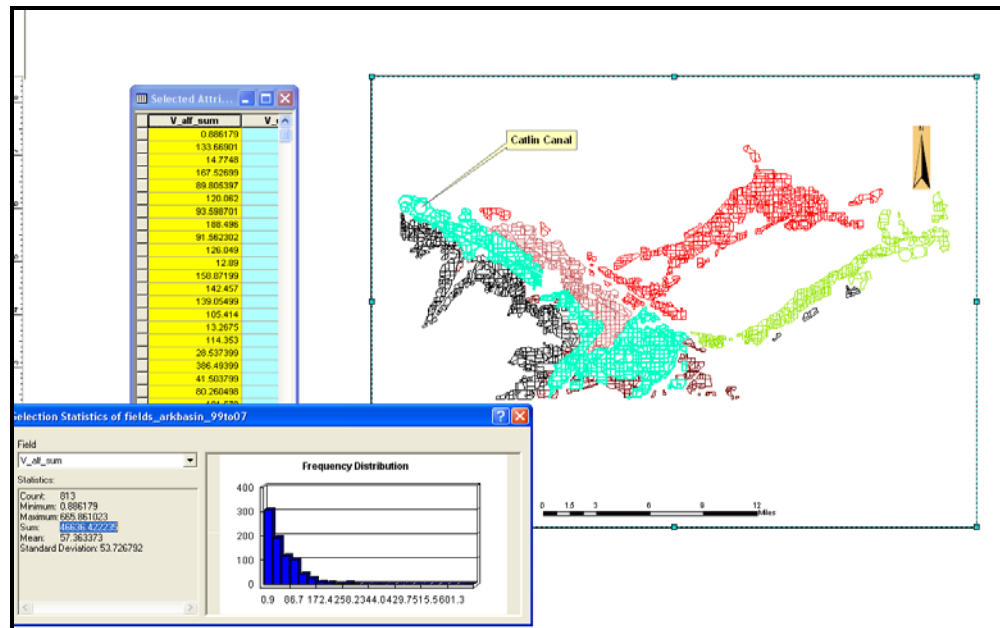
Selected Attri...

| V_alf_sum | V_ |
|---|---|
| 0.886179 | |
| 133.66901 | |
| 14.7748 | |
| 167.52699 | |
| 89.805397 | |
| 120.062 | |
| 93.598701 | |
| 188.496 | |
| 91.562302 | |
| 126.049 | |
| 12.89 | |
| 158.87199 | |
| 142.457 | |
| 139.05499 | |
| 105.414 | |
| 13.2675 | |
| 114.353 | |
| 28.537399 | |
| 386.49399 | |
| 41.503799 | |
| 80.260498 | |

Catlin Canal

N

0 1.5 3 6 9 12 Miles

Selection Statistics of fields_arkbasin_99to07

Field
V_alf_sum

Statistics:
Count: 813
Minimum: 0.886179
Maximum: 665.861023
Sum: 46636.422222
Mean: 57.363373
Standard Deviation: 53.726792

Frequency Distribution

400
300
200
100
0

0.9 86.7 172.4 258.2 344.0 429.7 515.5 601.3